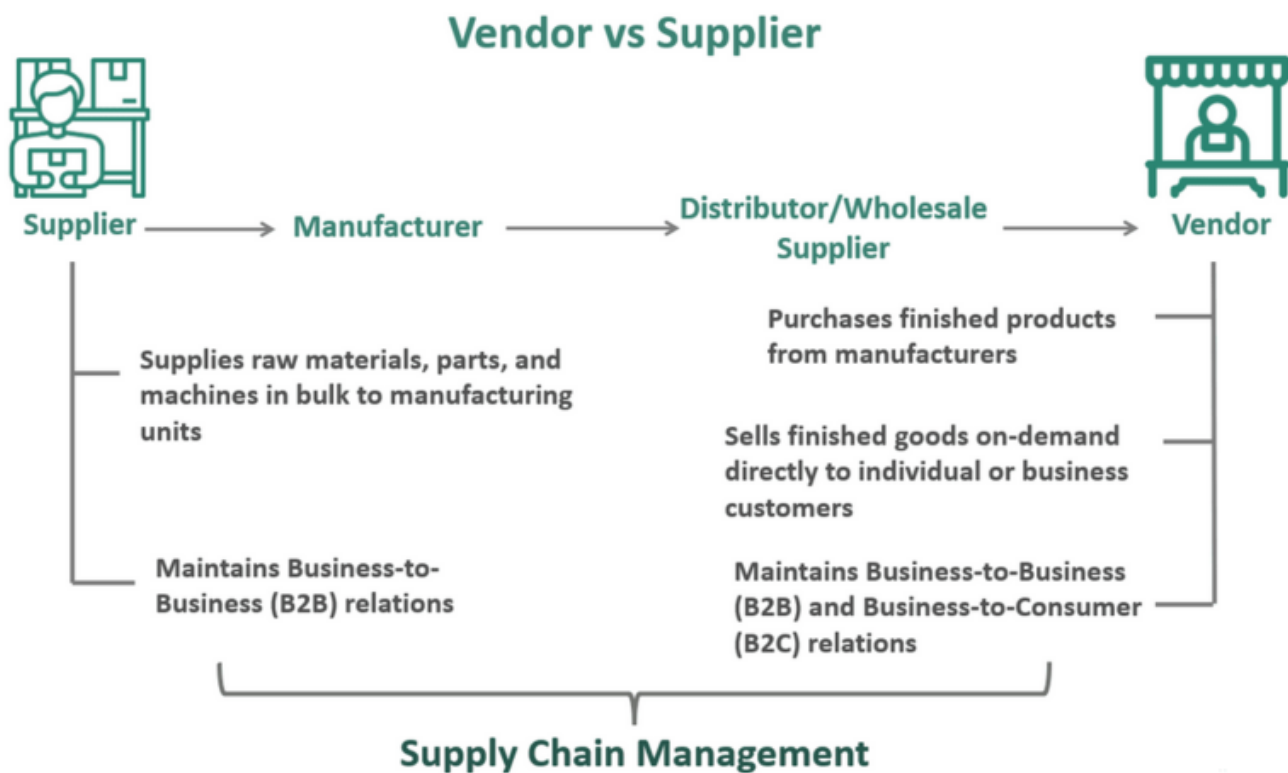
Vendor vs Supplier

Supplier → Manufacturer → Distributor/Wholesale Supplier → Vendor

Supplies raw materials, parts, and machines in bulk to manufacturing units

Maintains Business-to-Business (B2B) relations

Purchases finished products from manufacturers

Sells finished goods on-demand directly to individual or business customers

Maintains Business-to-Business (B2B) and Business-to-Consumer (B2C) relations

Supply Chain Management